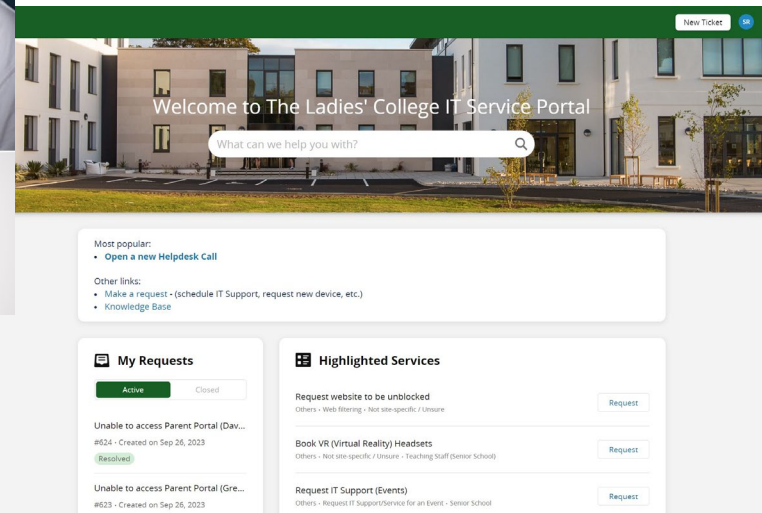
New Ticket SR

Welcome to The Ladies' College IT Service Portal

What can we help you with?

Most popular:
• Open a new Helpdesk Call

Other links:
• Make a request - (schedule IT Support, request new device, etc.)
• Knowledge Base

My Requests

Active Closed

Unable to access Parent Portal (Dav...
#624 • Created on Sep 26, 2023
Resolved

Unable to access Parent Portal (Gre...
#623 • Created on Sep 26, 2023

Highlighted Services

Request website to be unblocked
Others • Web filtering • Not site-specific / Unsure
Request

Book VR (Virtual Reality) Headsets
Others • Not site-specific / Unsure • Teaching Staff (Senior School)
Request

Request IT Support (Events)
Others • Request IT Support/Service for an Event • Senior School
Request